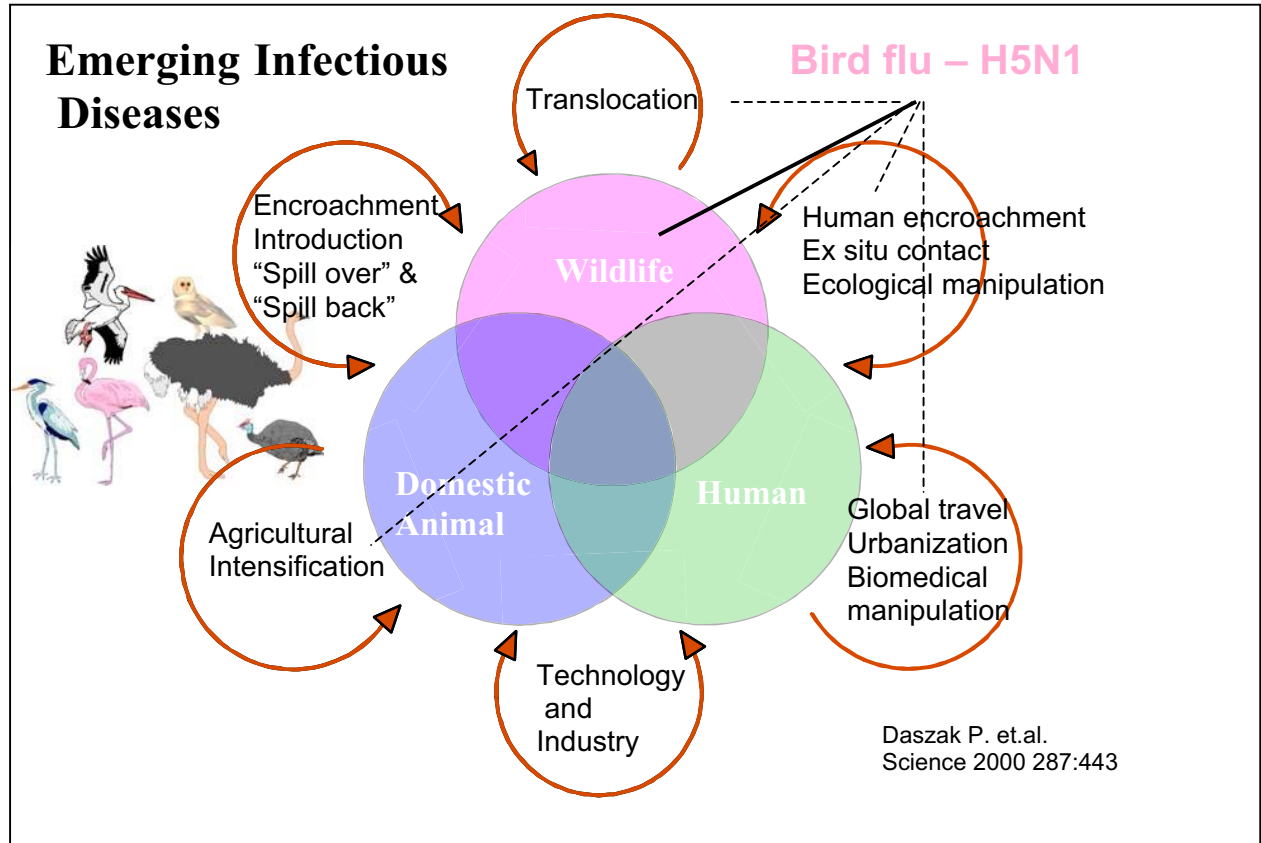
Emerging Infectious Diseases

Bird flu – H5N1

Translocation

Encroachment
Introduction
"Spill over" &
"Spill back"

Human encroachment
Ex situ contact
Ecological manipulation

Wildlife

Domestic Animal

Human

Agricultural Intensification

Global travel
Urbanization
Biomedical manipulation

Technology and Industry

Daszak P. et.al.
Science 2000 287:443